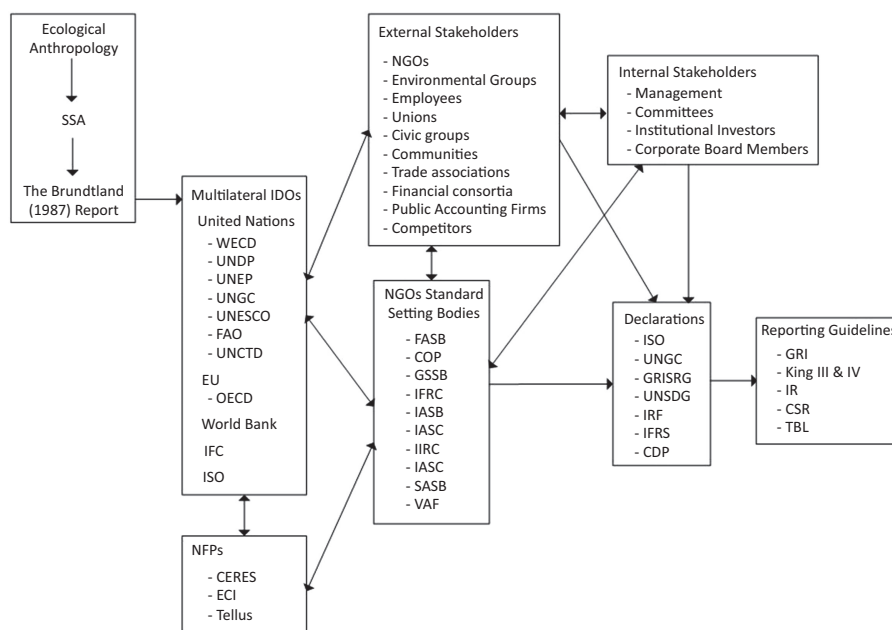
Ecological Anthropology

SSA

The Brundtland (1987) Report

Multilateral IDOs
United Nations
- WECD
- UNDP
- UNEP
- UNGC
- UNESCO
- FAO
- UNCTD
EU
- OECD
World Bank
IFC
ISO

NFPs
- CERES
- ECI
- Tellus

External Stakeholders
- NGOs
- Environmental Groups
- Employees
- Unions
- Civic groups
- Communities
- Trade associations
- Financial consortia
- Public Accounting Firms
- Competitors

Internal Stakeholders
- Management
- Committees
- Institutional Investors
- Corporate Board Members

NGOs Standard Setting Bodies
- FASB
- COP
- GSSB
- IFRC
- IASB
- IASC
- IIRC
- IASC
- SASB
- VAF

Declarations
- ISO
- UNGC
- GRISRG
- UNSDG
- IRF
- IFRS
- CDP

Reporting Guideline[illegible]
- GRI
- King III & IV
- IR
- CSR
- TBL